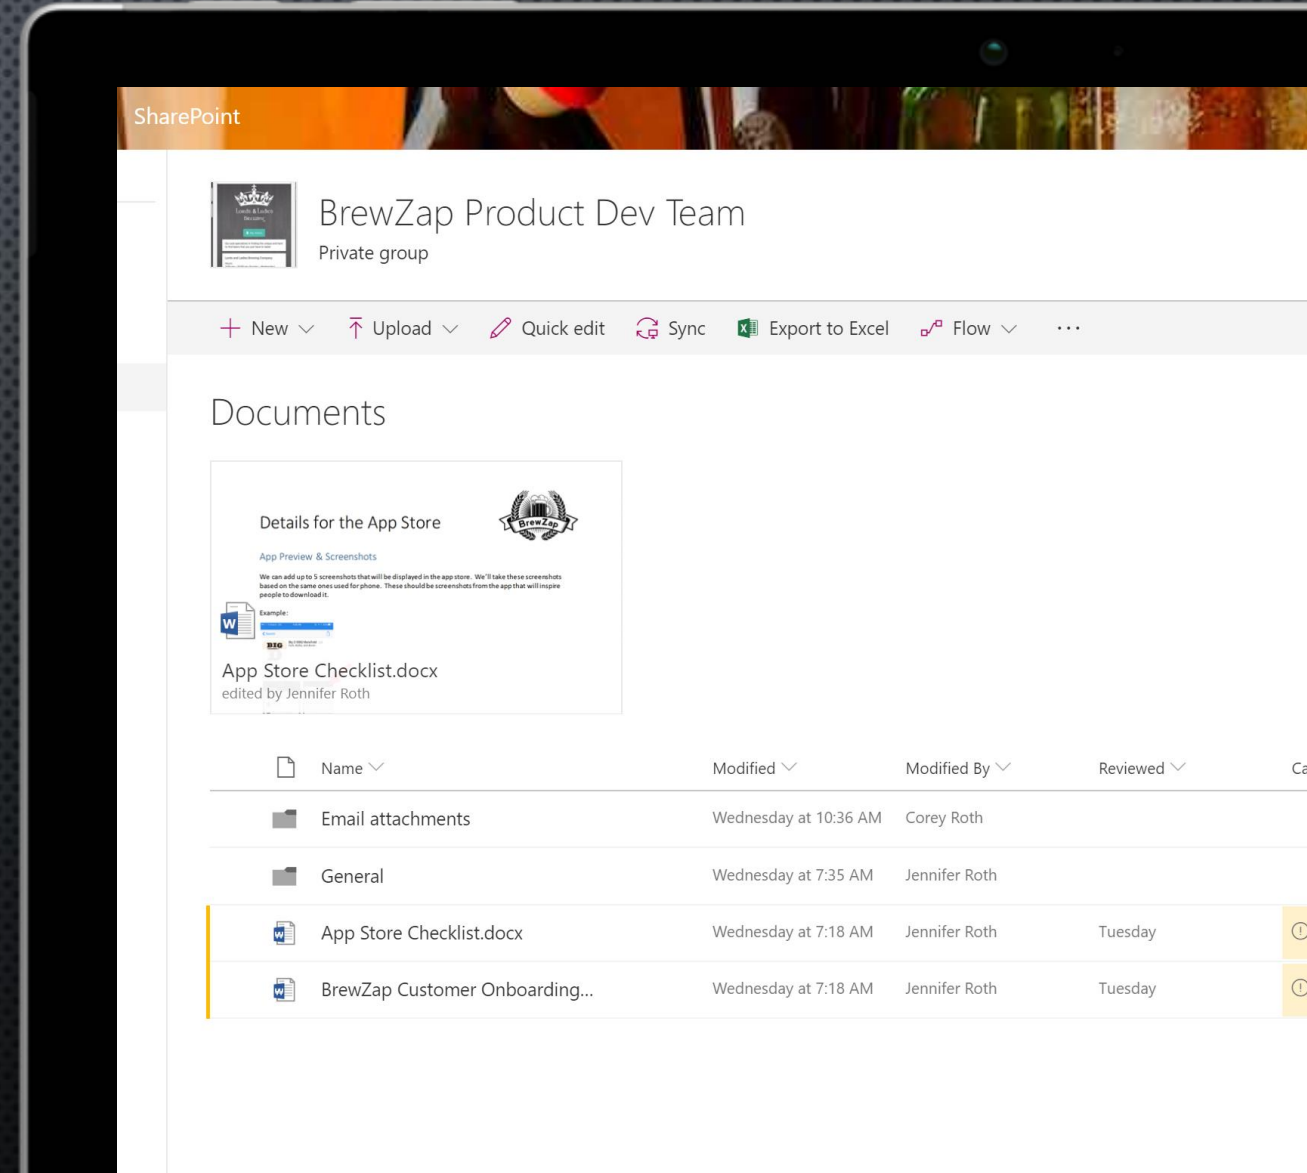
SharePoint

BrewZap Product Dev Team
Private group

+ New | Upload | Quick edit | Sync | Export to Excel | Flow | ···

Documents

Details for the App Store

BrewZap

App Preview & Screenshots

We can add up to 5 screenshots that will be displayed in the app store. We'll take these screenshots based on the same ones used for phone. These should be screenshots from the app that will inspire people to download it.

Example:

App Store Checklist.docx
edited by Jennifer Roth

| | Name | Modified | Modified By | Reviewed | Ca |
|---|---|---|---|---|---|
| | Email attachments | Wednesday at 10:36 AM | Corey Roth | | |
| | General | Wednesday at 7:35 AM | Jennifer Roth | | |
| | App Store Checklist.docx | Wednesday at 7:18 AM | Jennifer Roth | Tuesday | |
| | BrewZap Customer Onboarding... | Wednesday at 7:18 AM | Jennifer Roth | Tuesday | |